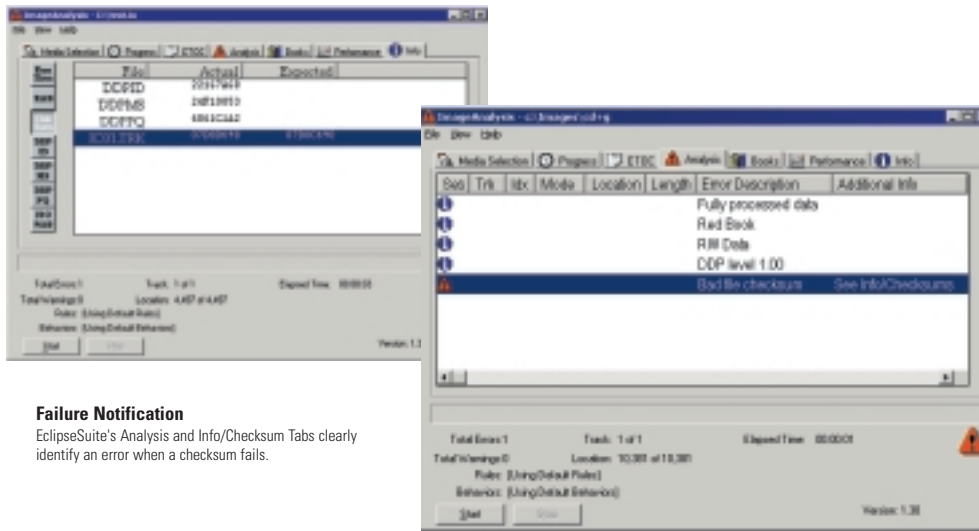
ImageAnalysis - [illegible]

File View Help

Media Selection | Progress | ETOC | Analysis | Books | Performance | Info

| File | Actual | Expected |
|---|---|---|
| DDPID | 2234786F | |
| DDPMS | 24F10053 | |
| DDPPQ | 6861C3A2 | |
| ICOLTRK | 07D6D648 | 07D6C4A0 |

Total Errors 1 Track: 1 of 1 Elapsed Time: 00:00:01

Total Warnings 0 Location: 4,467 of 4,467

Rules: [Using Default Rules]

Behaviors: [Using Default Behaviors]

Start Stop Version: 1.3

ImageAnalysis - c:\images\cd-rg

File View Help

Media Selection | Progress | ETOC | Analysis | Books | Performance | Info

| Ses | Trk | Idx | Mode | Location | Length | Error Description | Additional Info |
|---|---|---|---|---|---|---|---|
| | | | | | | Fully processed data | |
| | | | | | | Red Book | |
| | | | | | | RW Data | |
| | | | | | | DDP level 1.00 | |
| | | | | | | Bad file checksums | See Info/Checksums |

Total Errors 1 Track: 1 of 1 Elapsed Time: 00:00:01

Total Warnings 0 Location: 10,381 of 10,381

Rules: [Using Default Rules]

Behaviors: [Using Default Behaviors]

Start Stop Version: 1.38

**Failure Notification**

EclipseSuite's Analysis and Info/Checksum Tabs clearly identify an error when a checksum fails.